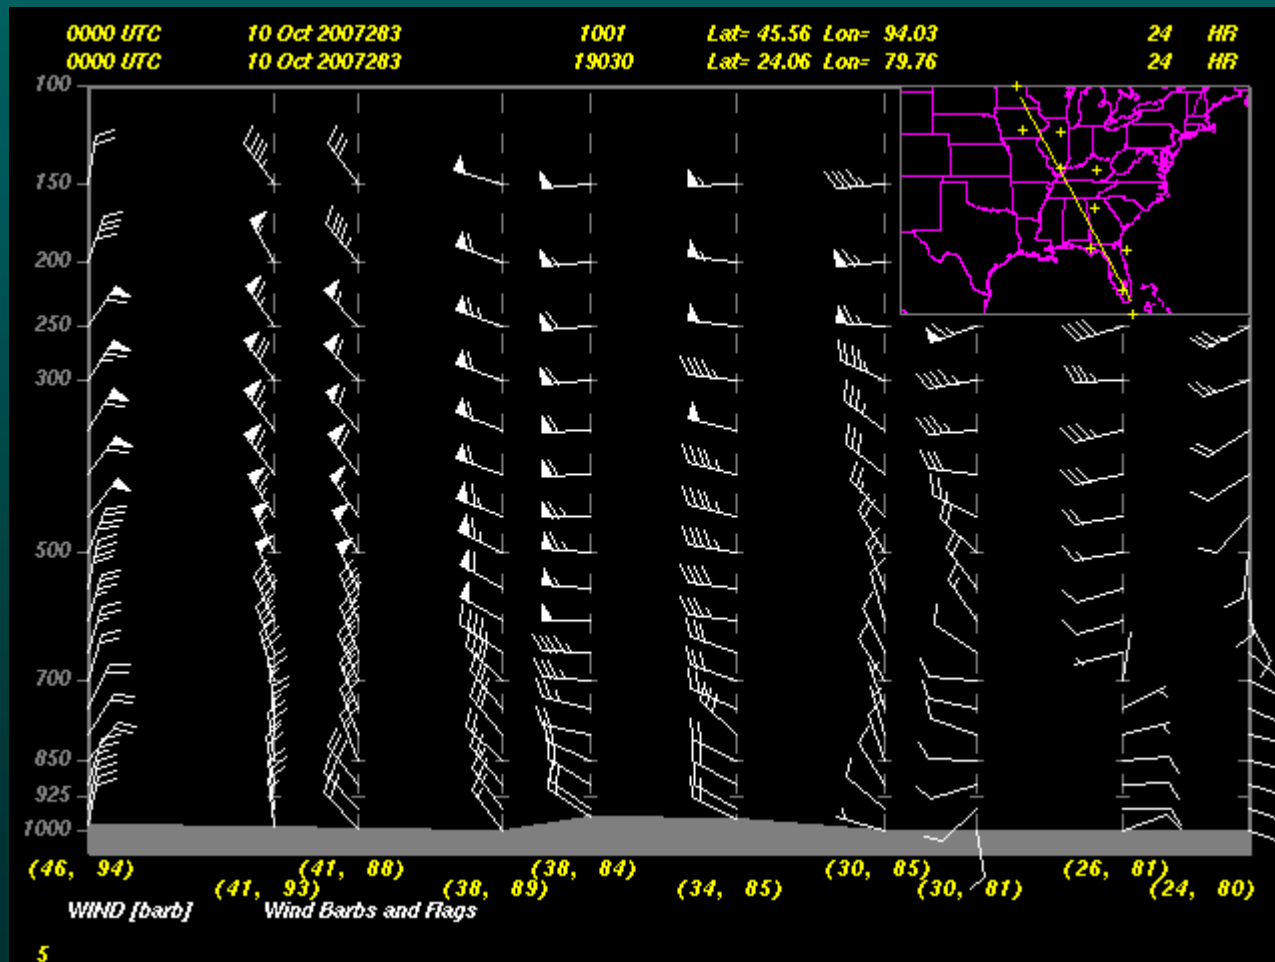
0000 UTC 10 Oct 2007283 1001 Lat= 45.56 Lon= 94.03 24 HR
0000 UTC 10 Oct 2007283 19030 Lat= 24.06 Lon= 79.76 24 HR

100
150
200
250
300
500
700
850
925
1000

(46, 94)
(41, 93)
(41, 88)
(38, 89)
(38, 84)
(34, 85)
(30, 85)
(30, 81)
(26, 81)
(24, 80)

WIND [barb] Wind Barbs and Flags

5